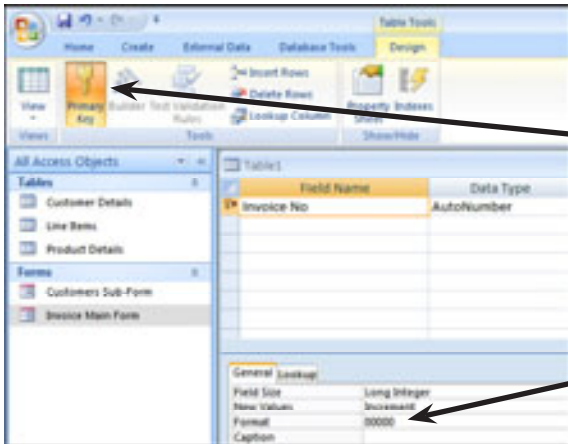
Table Tools

Home Create External Data Database Tools Design

View Primary Key Builder Test Validation Rules Insert Rows Delete Rows Lookup Column Property Sheet Indexes

Views Tools Show/Hide

All Access Objects

Tables

Customer Details

Line Items

Product Details

Forms

Customers Sub-Form

Invoice Main Form

Table1

| Field Name | Data Type |
|---|---|
| Invoice No | AutoNumber |

General Lookup

| | |
|---|---|
| Field Size | Long Integer |
| New Values | Increment |
| Format | 00000 |
| Caption | |